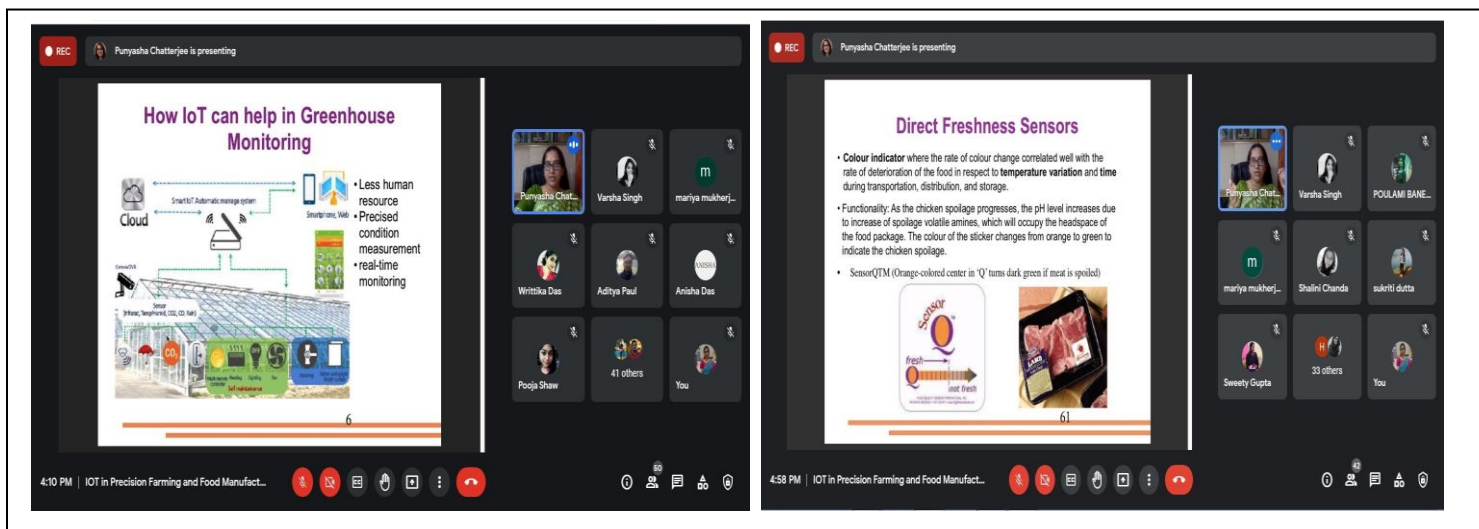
REC Punyasha Chatterjee is presenting

How IoT can help in Greenhouse Monitoring

Cloud

Smart IoT Automatic manage system

Smartphone, Web

• Less human resource
• Precised condition measurement
• real-time monitoring

Camera/DVR

Sensor

$CO_2$

6

Punyasha Chat...

Varsha Singh

m mariya mukherj...

Writtika Das

Aditya Paul

ANISHA Anisha Das

Pooja Shaw

41 others

You

4:10 PM | IOT in Precision Farming and Food Manufact...

60

REC Punyasha Chatterjee is presenting

Direct Freshness Sensors

• **Colour indicator** where the rate of colour change correlated well with the rate of deterioration of the food in respect to **temperature variation** and **time** during transportation, distribution, and storage.

• Functionality: As the chicken spoilage progresses, the pH level increases due to increase of spoilage volatile amines, which will occupy the headspace of the food package. The colour of the sticker changes from orange to green to indicate the chicken spoilage.

• SensorQTM (Orange-colored center in 'Q' turns dark green if meat is spoiled)

Sensor Q

fresh

not fresh

61

Punyasha Chat...

Varsha Singh

POULAMI BANE...

m mariya mukherj...

Shalini Chanda

sukriti dutta

Sweety Gupta

33 others

You

4:58 PM | IOT in Precision Farming and Food Manufact...

42